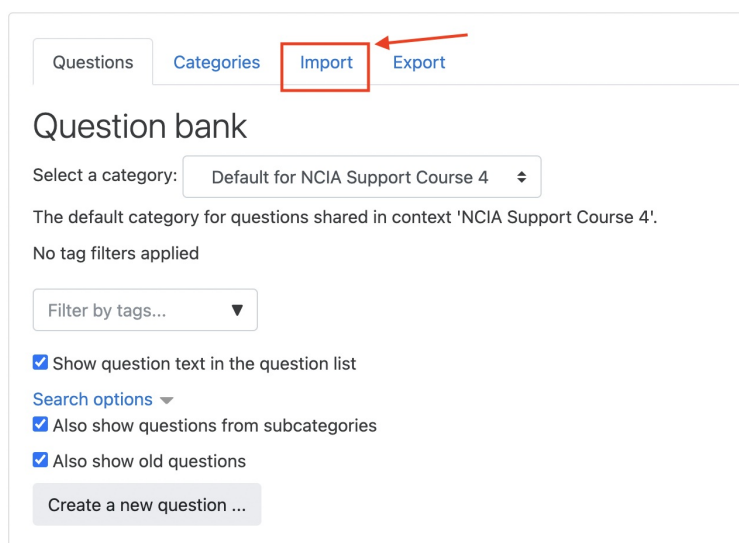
Questions Categories Import Export

Question bank

Select a category: Default for NCIA Support Course 4

The default category for questions shared in context 'NCIA Support Course 4'.

No tag filters applied

Filter by tags...

Show question text in the question list

Search options

Also show questions from subcategories

Also show old questions

Create a new question ...